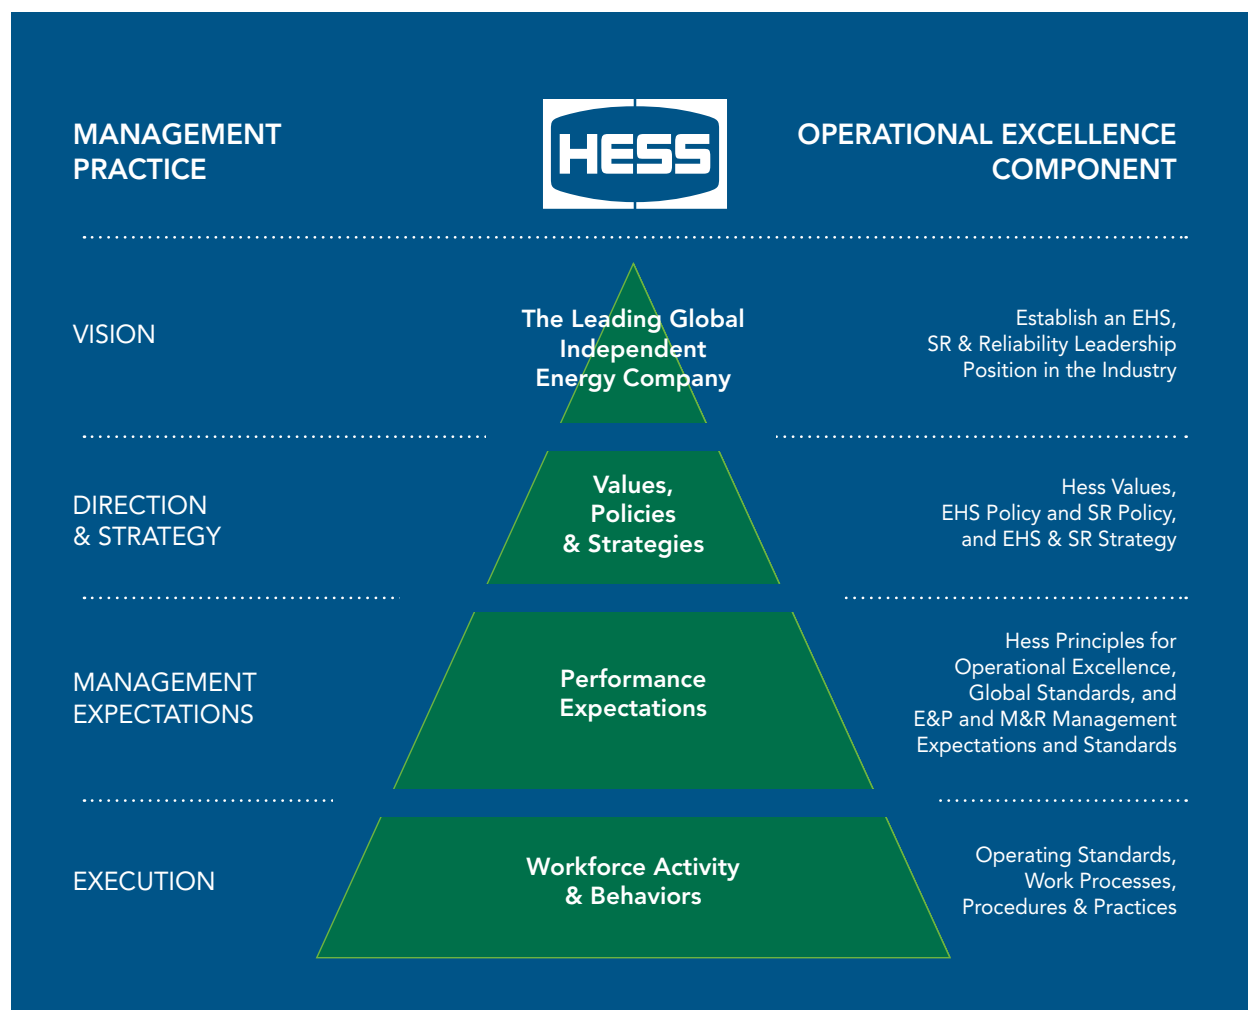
MANAGEMENT PRACTICE

HESS

OPERATIONAL EXCELLENCE COMPONENT

VISION

The Leading Global Independent Energy Company

Establish an EHS, SR & Reliability Leadership Position in the Industry

DIRECTION & STRATEGY

Values, Policies & Strategies

Hess Values, EHS Policy and SR Policy, and EHS & SR Strategy

MANAGEMENT EXPECTATIONS

Performance Expectations

Hess Principles for Operational Excellence, Global Standards, and E&P and M&R Management Expectations and Standards

EXECUTION

Workforce Activity & Behaviors

Operating Standards, Work Processes, Procedures & Practices